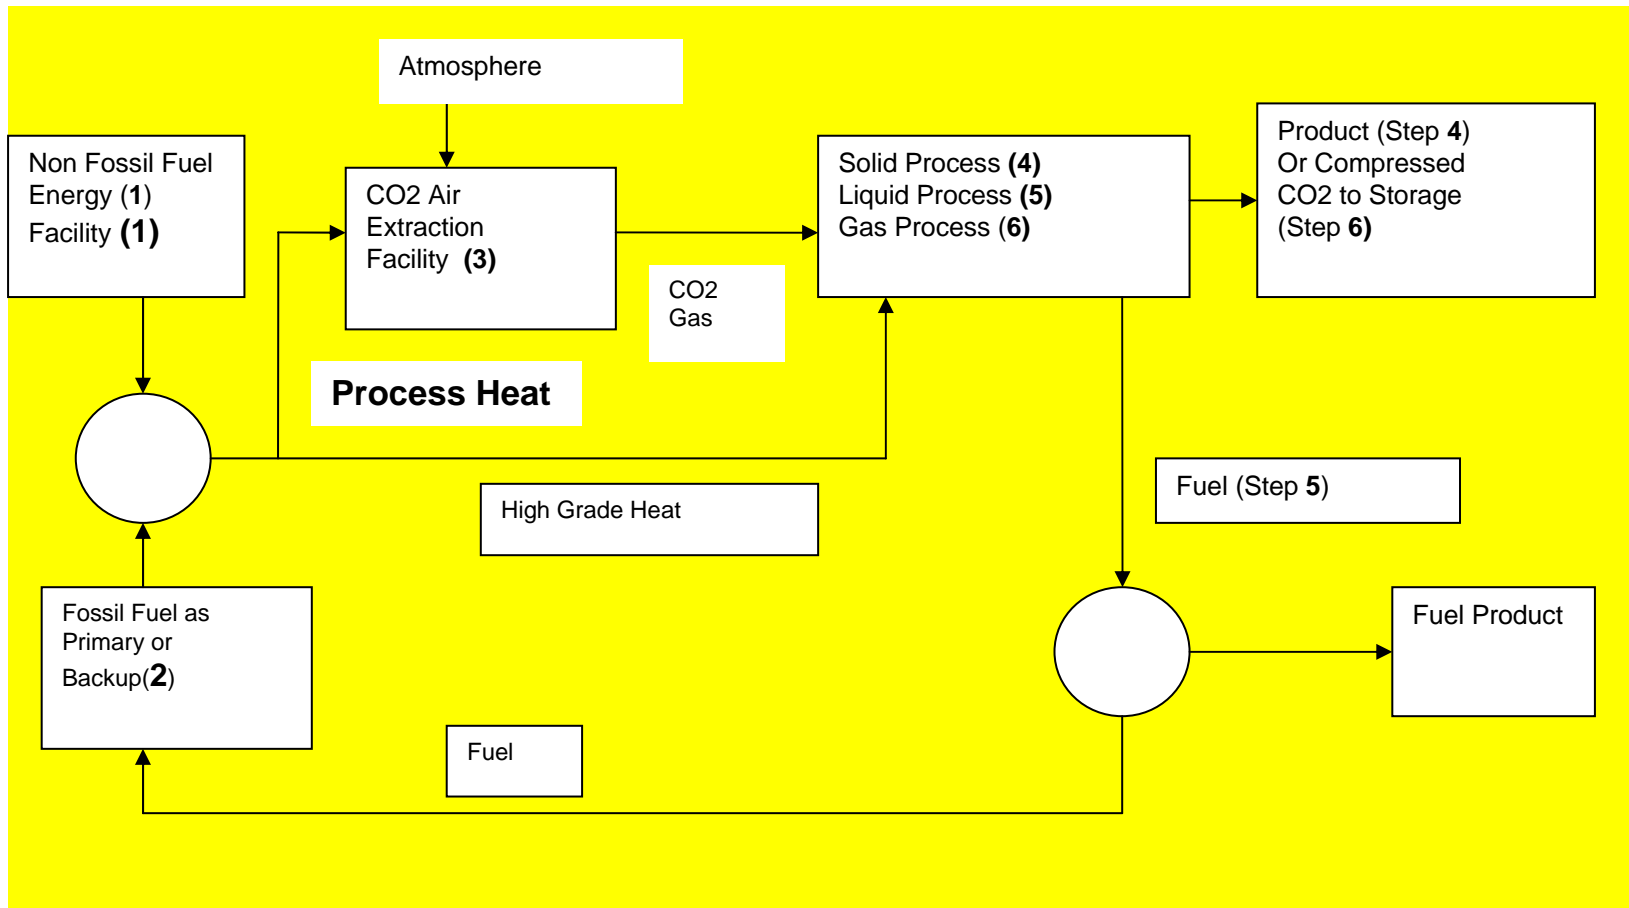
Atmosphere

Non Fossil Fuel Energy (1) Facility (1)

CO2 Air Extraction Facility (3)

Solid Process (4)
Liquid Process (5)
Gas Process (6)

Product (Step 4)
Or Compressed
CO2 to Storage
(Step 6)

CO2
Gas

Process Heat

Fuel (Step 5)

High Grade Heat

Fossil Fuel as Primary or Backup(2)

Fuel Product

Fuel